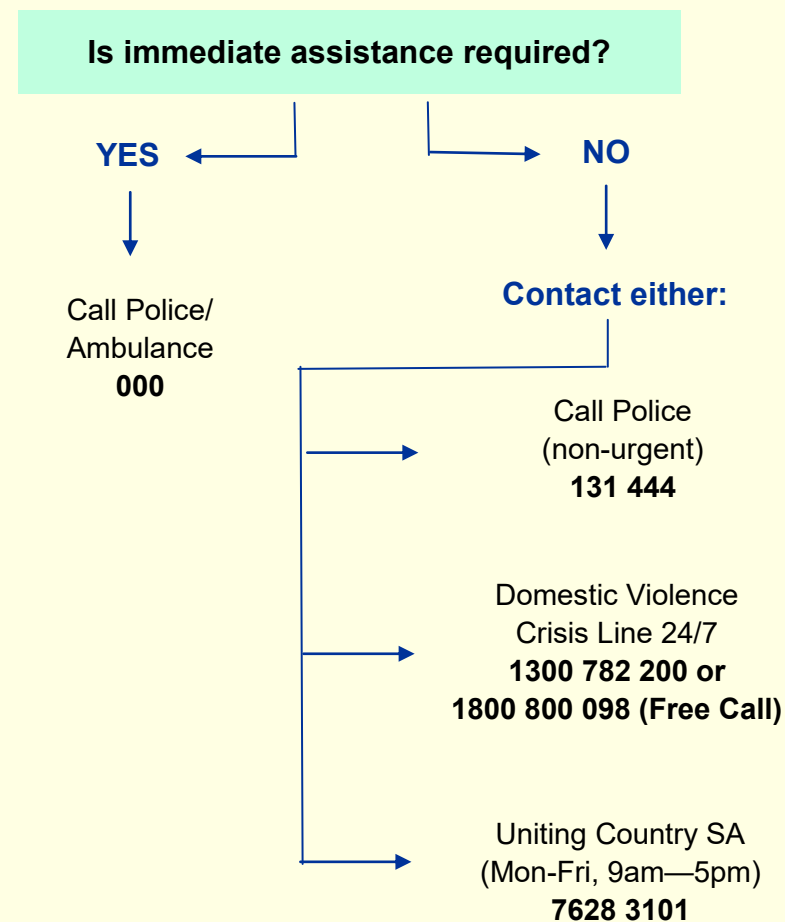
Is immediate assistance required?

YES

NO

Call Police/ Ambulance
000

Contact either:

Call Police (non-urgent)
131 444

Domestic Violence Crisis Line 24/7
1300 782 200 or
1800 800 098 (Free Call)

Uniting Country SA (Mon-Fri, 9am—5pm)
7628 3101